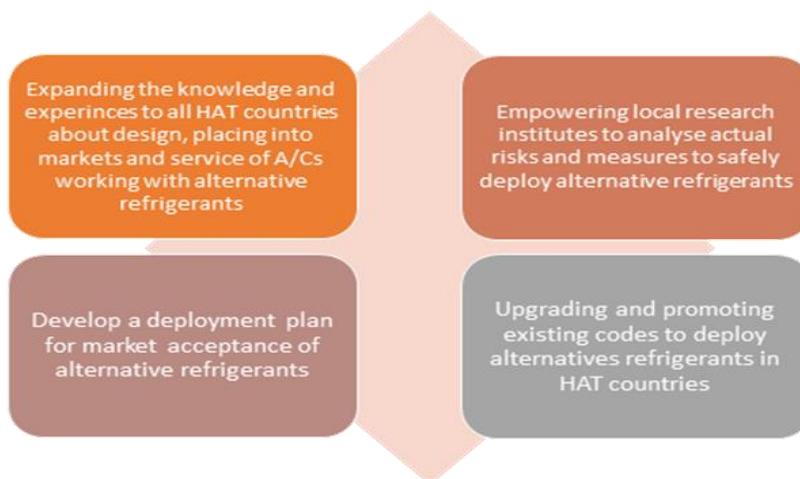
Expanding the knowledge and experinces to all HAT countries about design, placing into markets and service of A/Cs working with alternative refrigerants

Empowering local research institutes to analyse actual risks and measures to safely deploy alternative refrigerants

Develop a deployment plan for market acceptance of alternative refrigerants

Upgrading and promoting existing codes to deploy alternatives refrigerants in HAT countries